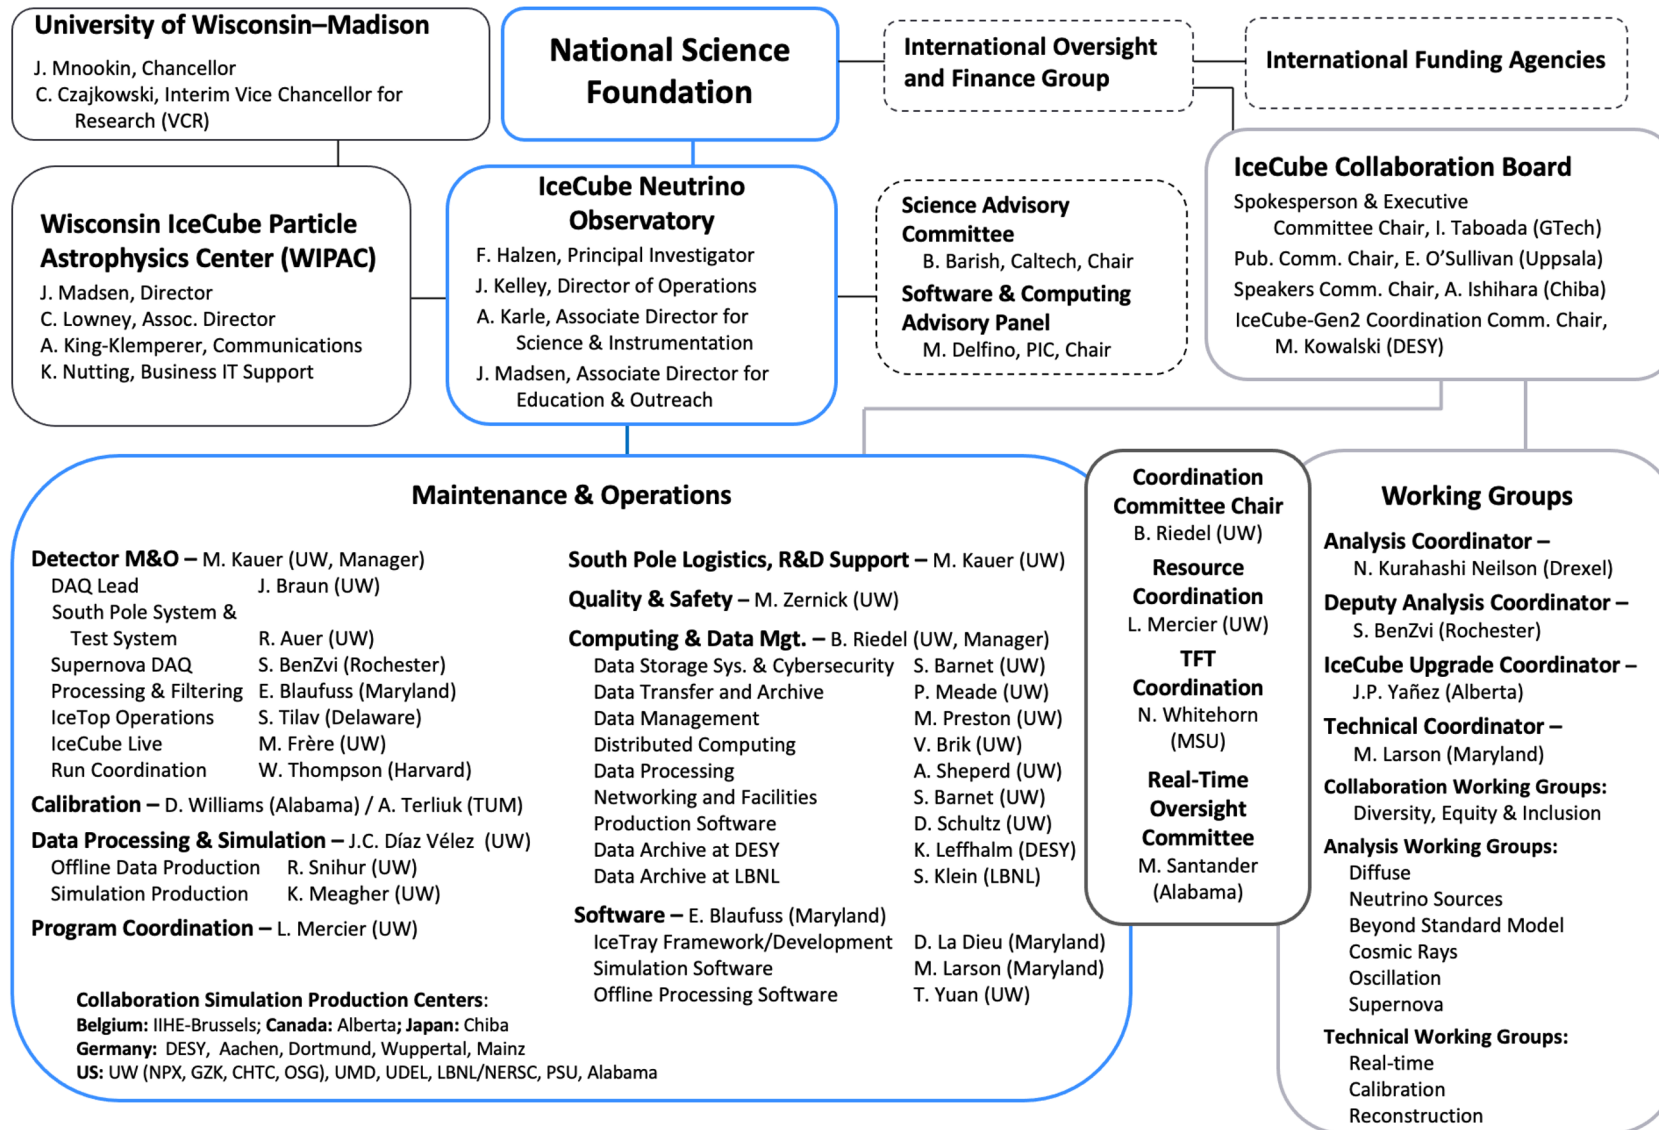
University of Wisconsin–Madison
J. Mnookin, Chancellor
C. Czajkowski, Interim Vice Chancellor for Research (VCR)

National Science Foundation

International Oversight and Finance Group

International Funding Agencies

Wisconsin IceCube Particle Astrophysics Center (WIPAC)
J. Madsen, Director
C. Lowney, Assoc. Director
A. King-Klemperer, Communications
K. Nutting, Business IT Support

IceCube Neutrino Observatory
F. Halzen, Principal Investigator
J. Kelley, Director of Operations
A. Karle, Associate Director for Science & Instrumentation
J. Madsen, Associate Director for Education & Outreach

Science Advisory Committee
B. Barish, Caltech, Chair
Software & Computing Advisory Panel
M. Delfino, PIC, Chair

IceCube Collaboration Board
Spokesperson & Executive Committee Chair, I. Taboada (GTech)
Pub. Comm. Chair, E. O'Sullivan (Uppsala)
Speakers Comm. Chair, A. Ishihara (Chiba)
IceCube-Gen2 Coordination Comm. Chair, M. Kowalski (DESY)

Maintenance & Operations

Detector M&O – M. Kauer (UW, Manager)
DAQ Lead J. Braun (UW)
South Pole System & Test System R. Auer (UW)
Supernova DAQ S. BenZvi (Rochester)
Processing & Filtering E. Blaufuss (Maryland)
IceTop Operations S. Tilav (Delaware)
IceCube Live M. Frère (UW)
Run Coordination W. Thompson (Harvard)
Calibration – D. Williams (Alabama) / A. Terliuk (TUM)
Data Processing & Simulation – J.C. Díaz Vélez (UW)
Offline Data Production R. Snihur (UW)
Simulation Production K. Meagher (UW)
Program Coordination – L. Mercier (UW)

South Pole Logistics, R&D Support – M. Kauer (UW)
Quality & Safety – M. Zernick (UW)
Computing & Data Mgt. – B. Riedel (UW, Manager)
Data Storage Sys. & Cybersecurity S. Barnet (UW)
Data Transfer and Archive P. Meade (UW)
Data Management M. Preston (UW)
Distributed Computing V. Brik (UW)
Data Processing A. Sheperd (UW)
Networking and Facilities S. Barnet (UW)
Production Software D. Schultz (UW)
Data Archive at DESY K. Leffhalm (DESY)
Data Archive at LBNL S. Klein (LBNL)
Software – E. Blaufuss (Maryland)
IceTray Framework/Development D. La Dieu (Maryland)
Simulation Software M. Larson (Maryland)
Offline Processing Software T. Yuan (UW)

Collaboration Simulation Production Centers:
Belgium: IIHE-Brussels; Canada: Alberta; Japan: Chiba
Germany: DESY, Aachen, Dortmund, Wuppertal, Mainz
US: UW (NPX, GZK, CHTC, OSG), UMD, UDEL, LBNL/NERSC, PSU, Alabama

Coordination Committee Chair
B. Riedel (UW)
Resource Coordination
L. Mercier (UW)
TFT Coordination
N. Whitehorn (MSU)
Real-Time Oversight Committee
M. Santander (Alabama)

Working Groups
Analysis Coordinator –
N. Kurahashi Neilson (Drexel)
Deputy Analysis Coordinator –
S. BenZvi (Rochester)
IceCube Upgrade Coordinator –
J.P. Yañez (Alberta)
Technical Coordinator –
M. Larson (Maryland)
Collaboration Working Groups:
Diversity, Equity & Inclusion
Analysis Working Groups:
Diffuse
Neutrino Sources
Beyond Standard Model
Cosmic Rays
Oscillation
Supernova
Technical Working Groups:
Real-time
Calibration
Reconstruction